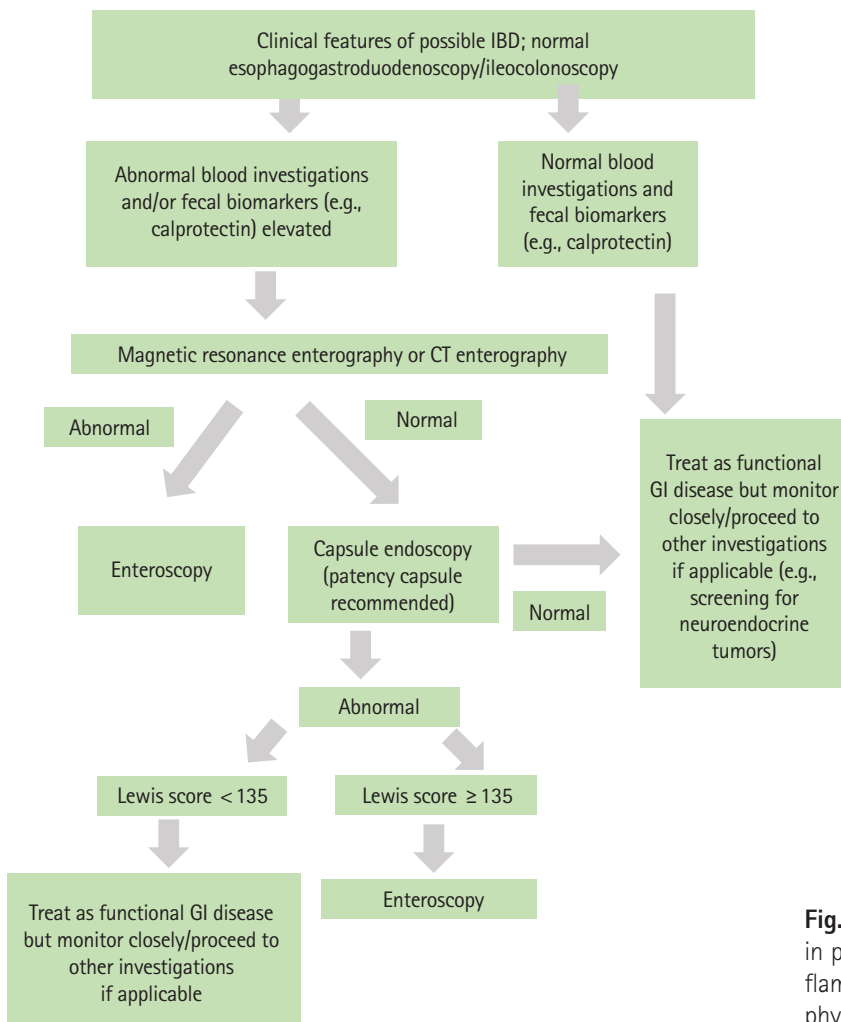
Clinical features of possible IBD; normal esophagogastroduodenoscopy/ileocolonoscopy

Abnormal blood investigations and/or fecal biomarkers (e.g., calprotectin) elevated

Normal blood investigations and fecal biomarkers (e.g., calprotectin)

Magnetic resonance enterography or CT enterography

Abnormal

Normal

Treat as functional GI disease but monitor closely/proceed to other investigations if applicable (e.g., screening for neuroendocrine tumors)

Enteroscopy

Capsule endoscopy (patency capsule recommended)

Normal

Abnormal

Lewis score $<135$

Lewis score $\geq 135$

Treat as functional GI disease but monitor closely/proceed to other investigations if applicable

Enteroscopy

Fig. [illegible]
in p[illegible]
flam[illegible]
phy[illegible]